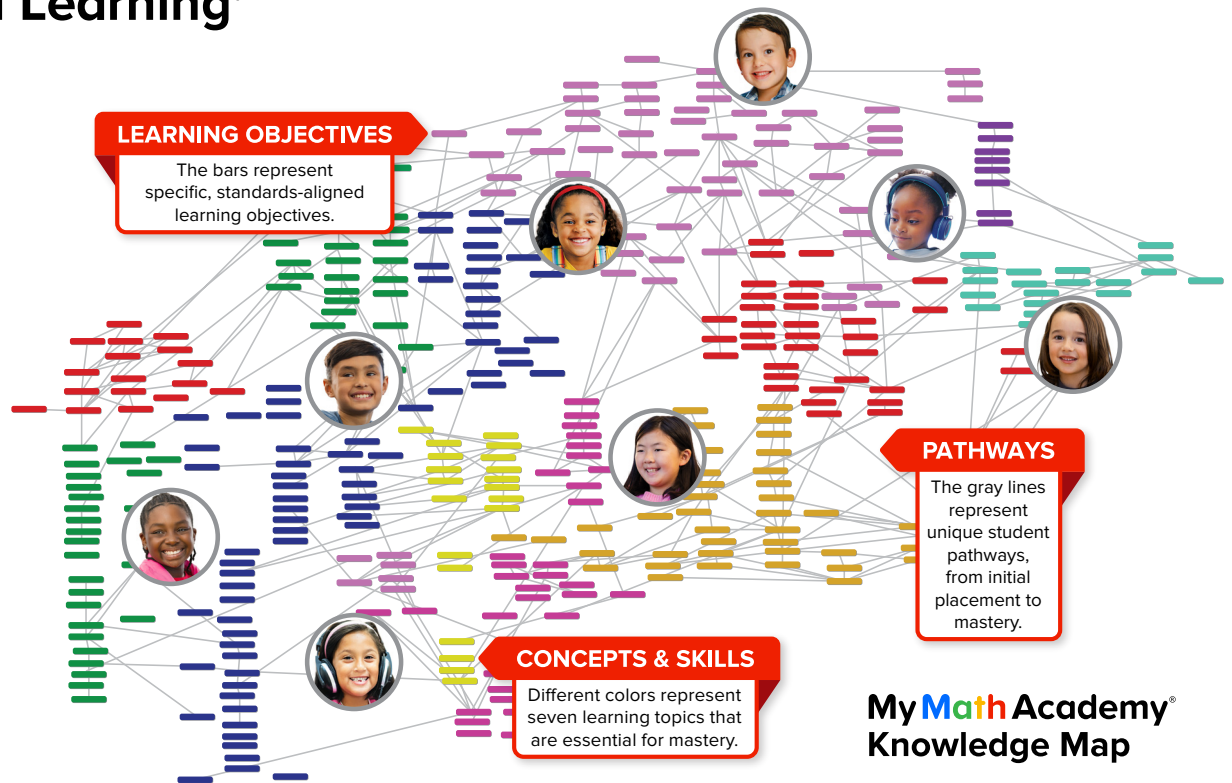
Learning®

LEARNING OBJECTIVES

The bars represent specific, standards-aligned learning objectives.

PATHWAYS

The gray lines represent unique student pathways, from initial placement to mastery.

CONCEPTS & SKILLS

Different colors represent seven learning topics that are essential for mastery.

My Math Academy®
Knowledge Map